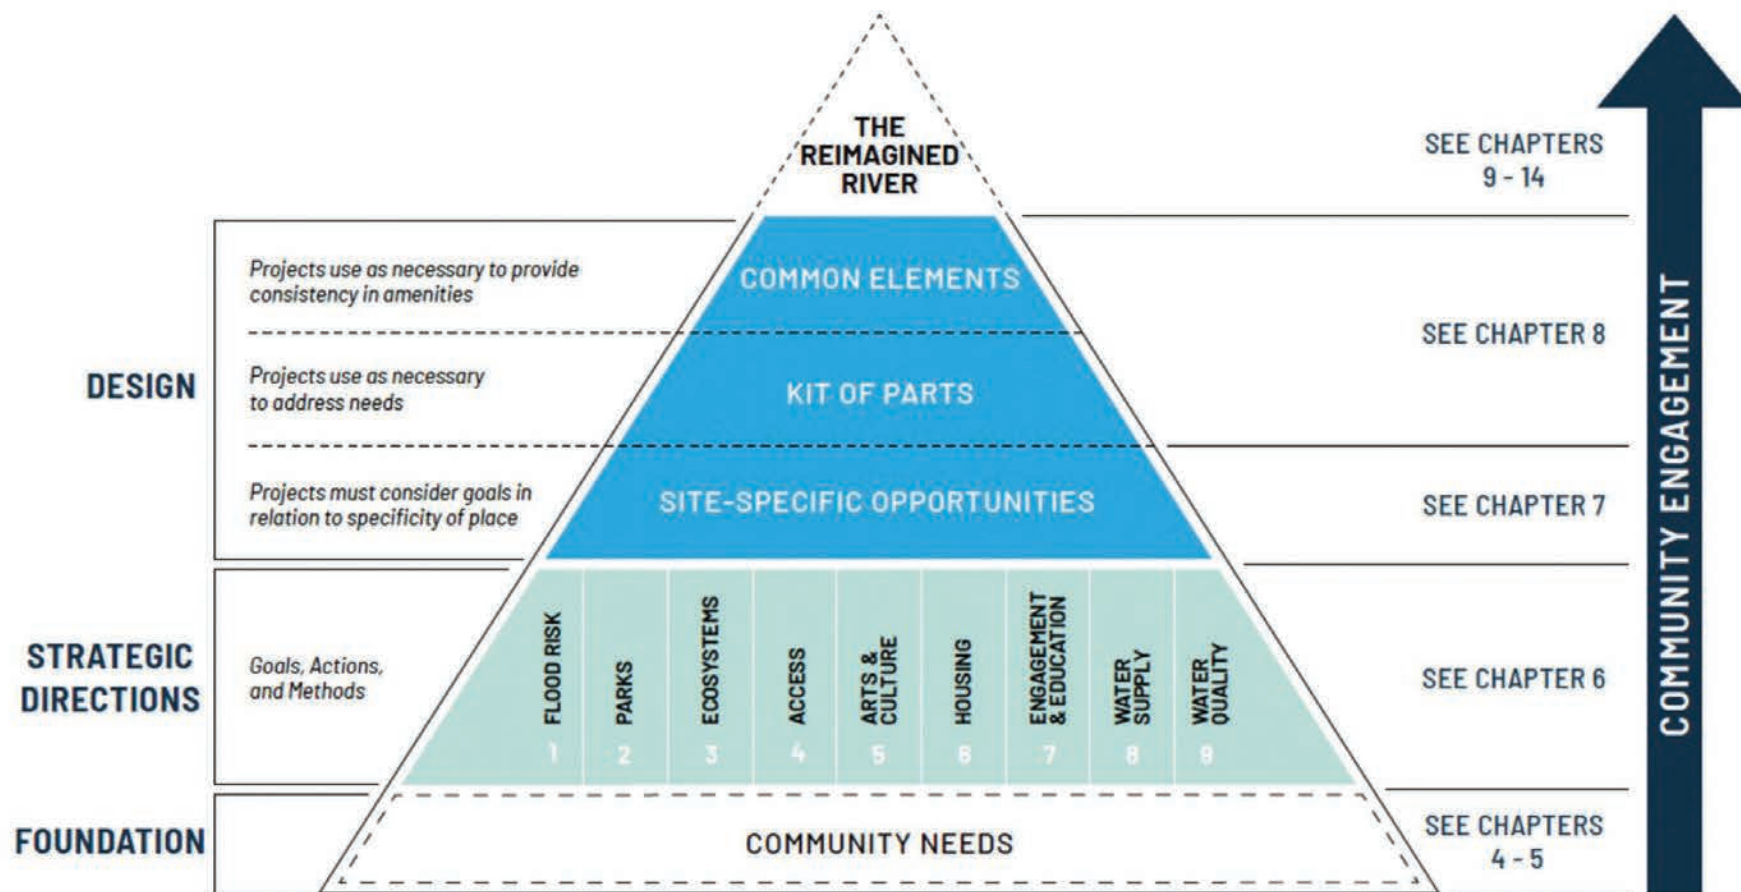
THE REIMAGINED RIVER

SEE CHAPTERS 9 - 14

DESIGN

Projects use as necessary to provide consistency in amenities

COMMON ELEMENTS

SEE CHAPTER 8

Projects use as necessary to address needs

KIT OF PARTS

Projects must consider goals in relation to specificity of place

SITE-SPECIFIC OPPORTUNITIES

SEE CHAPTER 7

STRATEGIC DIRECTIONS

Goals, Actions, and Methods

FLOOD RISK 1

PARKS 2

ECOSYSTEMS 3

ACCESS 4

ARTS & CULTURE 5

HOUSING 6

ENGAGEMENT & EDUCATION 7

WATER SUPPLY 8

WATER QUALITY 9

SEE CHAPTER 6

FOUNDATION

COMMUNITY NEEDS

SEE CHAPTERS 4 - 5

COMMUNITY ENGAGEMENT